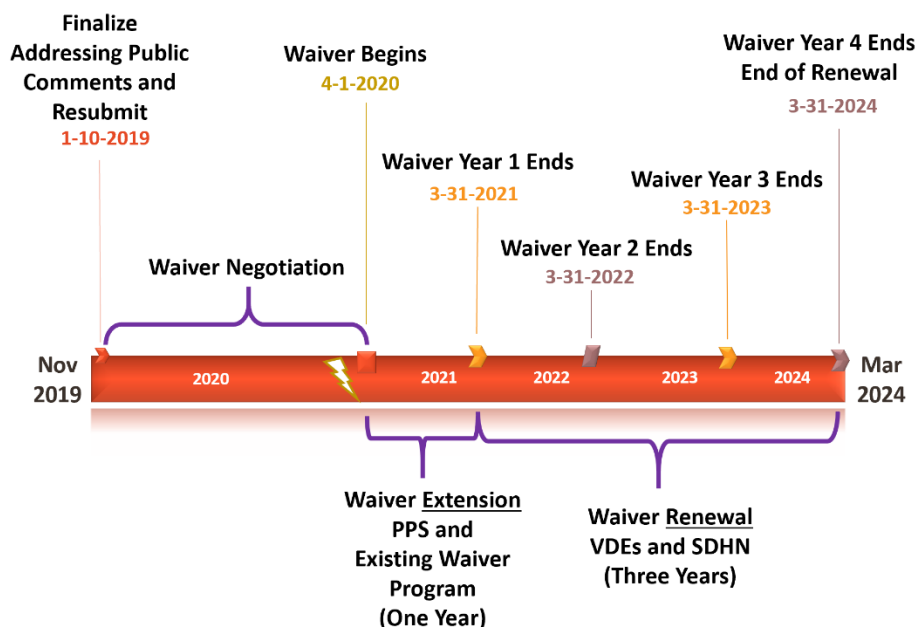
Finalize Addressing Public Comments and Resubmit
1-10-2019

Waiver Begins
4-1-2020

Waiver Year 4 Ends
End of Renewal
3-31-2024

Waiver Year 1 Ends
3-31-2021

Waiver Year 3 Ends
3-31-2023

Waiver Year 2 Ends
3-31-2022

Waiver Negotiation

Nov 2019

2020

2021

2022

2023

2024

Mar 2024

Waiver Extension
PPS and
Existing Waiver Program
(One Year)

Waiver Renewal
VDEs and SDHN
(Three Years)